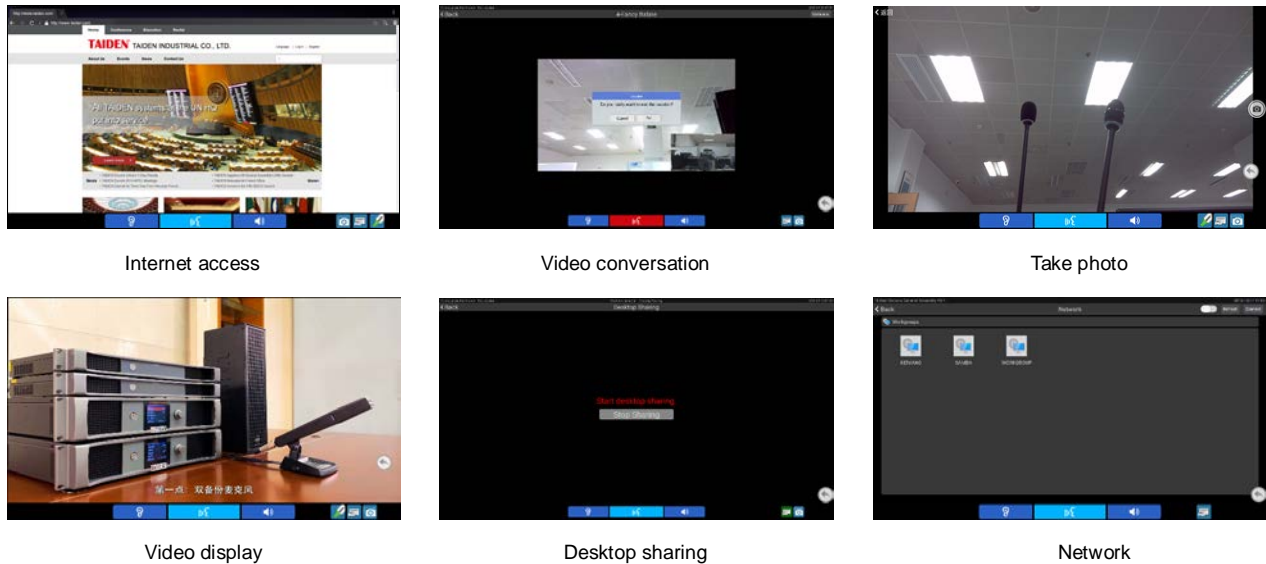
TAIDEN TAIDEN INDUSTRIAL CO., LTD.

Home Conference Education Social

About Us Events News Contact Us

All TAIDEN systems in the UN put into service

Internet access

Back

Do you really want to exit the session?

Cancel OK

Video conversation

Take photo

第一点：双备份麦克风

Video display

Back

Desktop Sharing

Start desktop sharing

Stop Sharing

Desktop sharing

Back

Network

Workgroups

WORKGROUP

Network